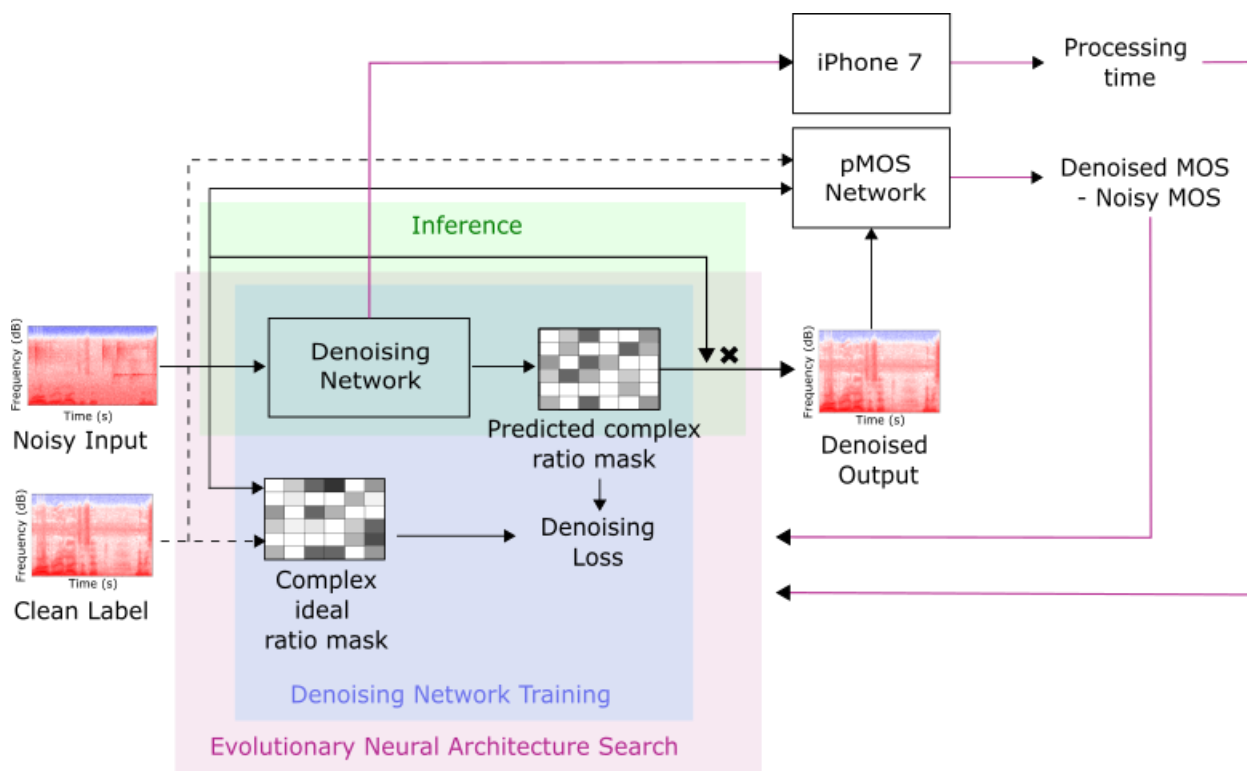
iPhone 7

Processing time

pMOS Network

Denoised MOS - Noisy MOS

Inference

Frequency (dB)

Time (s)

Noisy Input

Denoising Network

Predicted complex ratio mask

Frequency (dB)

Time (s)

Denoised Output

Frequency (dB)

Time (s)

Clean Label

Complex ideal ratio mask

Denoising Loss

Denoising Network Training

Evolutionary Neural Architecture Search